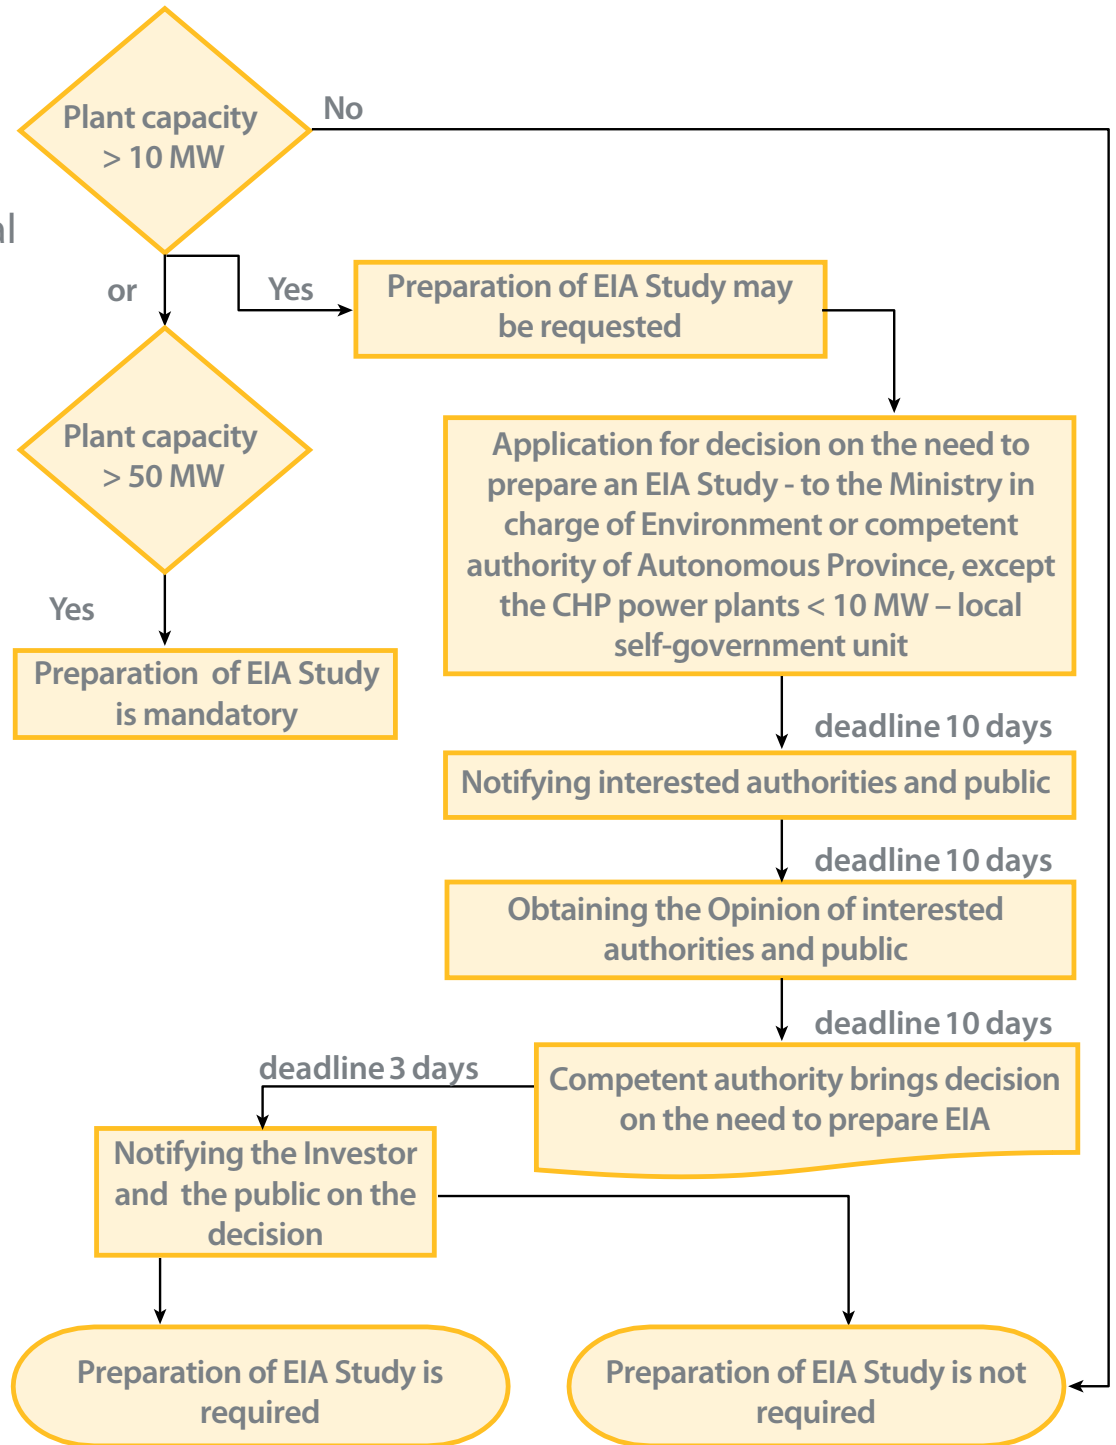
Plant capacity > 10 MW

No

or

Yes

Preparation of EIA Study may be requested

Plant capacity > 50 MW

Application for decision on the need to prepare an EIA Study - to the Ministry in charge of Environment or competent authority of Autonomous Province, except the CHP power plants < 10 MW – local self-government unit

Yes

Preparation of EIA Study is mandatory

deadline 10 days

Notifying interested authorities and public

deadline 10 days

Obtaining the Opinion of interested authorities and public

deadline 10 days

deadline 3 days

Competent authority brings decision on the need to prepare EIA

Notifying the Investor and the public on the decision

Preparation of EIA Study is required

Preparation of EIA Study is not required